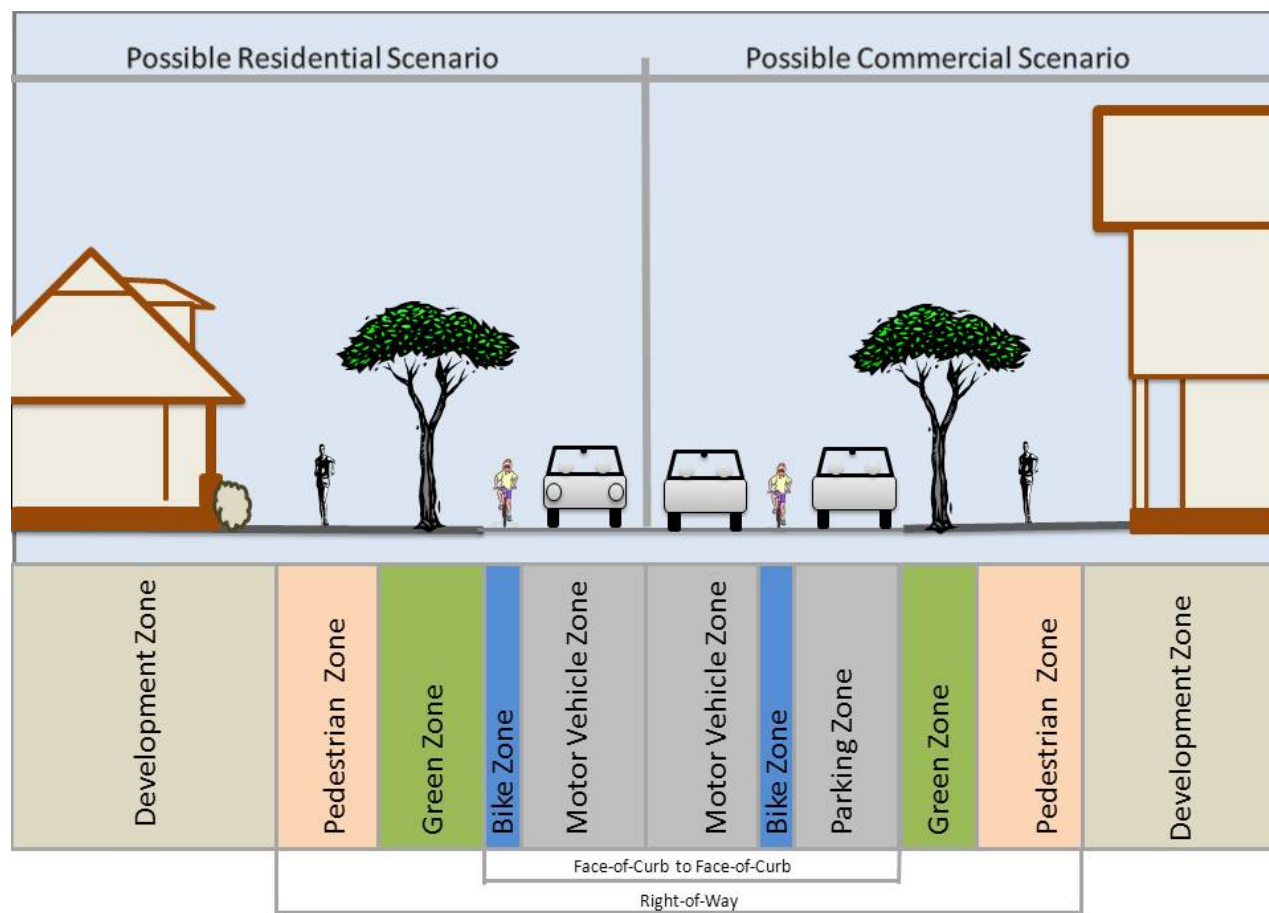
Possible Residential Scenario

Possible Commercial Scenario

| Development Zone | Pedestrian Zone | Green Zone | Bike Zone | Motor Vehicle Zone | Motor Vehicle Zone | Bike Zone | Parking Zone | Green Zone | Pedestrian Zone | Development Zone |
|---|---|---|---|---|---|---|---|---|---|---|

Face-of-Curb to Face-of-Curb

Right-of-Way